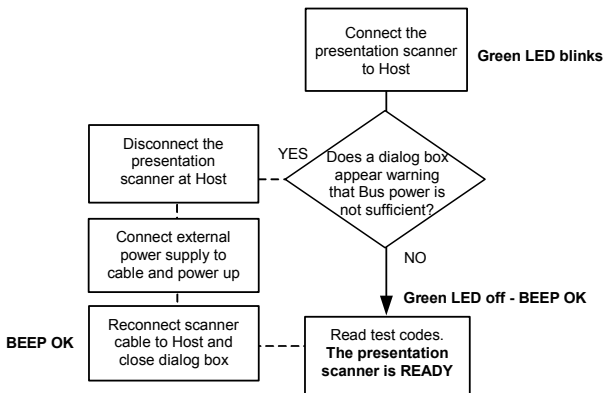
Connect the presentation scanner to Host

Green LED blinks

Disconnect the presentation scanner at Host

YES

Does a dialog box appear warning that Bus power is not sufficient?

Connect external power supply to cable and power up

NO

Green LED off - BEEP OK

BEEP OK

Reconnect scanner cable to Host and close dialog box

Read test codes.
**The presentation scanner is READY**